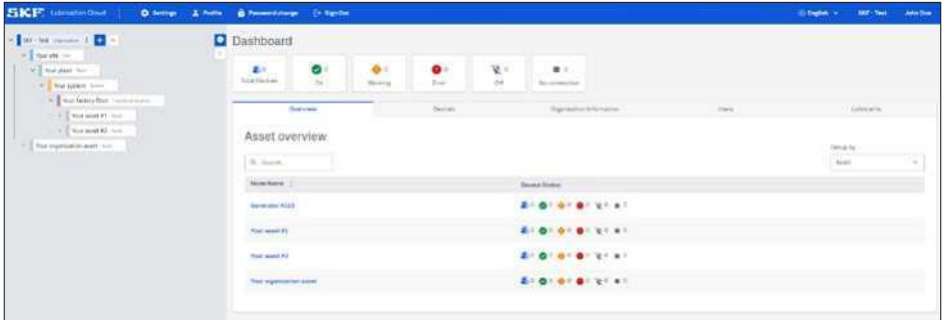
SKF Lubrication Cloud | Settings | Profile | Password change | Sign Out

English | SKF - Test | John Doe

SKF - Test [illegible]
Your site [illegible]
Your plant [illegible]
Your system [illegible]
Your factory floor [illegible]
Your asset #1 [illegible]
Your asset #2 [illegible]
Your organization asset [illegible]

Dashboard

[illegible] Total Devices
0 Ok
0 Warning
0 Error
0 Off
0 No connection

Overview | Devices | Organization Information | Users | Lubricants

Asset overview

Search

Group by
Asset

| Node Name | Device Status |
|---|---|
| Generator #123 | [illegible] |
| Your asset #1 | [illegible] |
| Your asset #2 | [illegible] |
| Your organization asset | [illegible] |